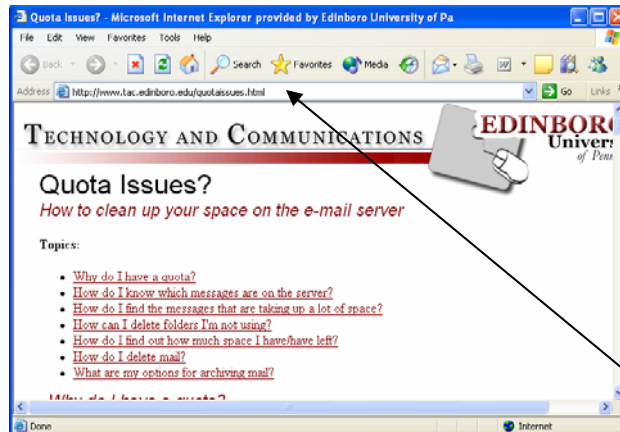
Quota Issues? - Microsoft Internet Explorer provided by Edinboro University of Pa

File Edit View Favorites Tools Help

Back Search Favorites Media

Address http://www.tac.edinboro.edu/quotaissues.html Go Links

TECHNOLOGY AND COMMUNICATIONS

EDINBORO Univers of Penn

Quota Issues?

How to clean up your space on the e-mail server

Topics:

- Why do I have a quota?
- How do I know which messages are on the server?
- How do I find the messages that are taking up a lot of space?
- How can I delete folders I'm not using?
- How do I find out how much space I have/have left?
- How do I delete mail?
- What are my options for archiving mail?

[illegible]

Done Internet